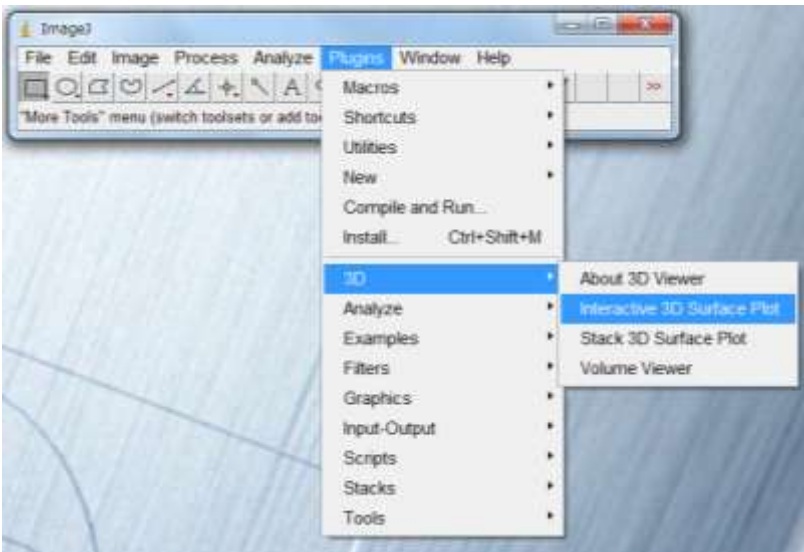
ImageJ

File Edit Image Process Analyze Plugins Window Help

A

>>

"More Tools" menu (switch toolsets or add to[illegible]

Macros
Shortcuts
Utilities
New
Compile and Run...
Install... Ctrl+Shift+M
3D
Analyze
Examples
Filters
Graphics
Input-Output
Scripts
Stacks
Tools

About 3D Viewer
Interactive 3D Surface Plot
Stack 3D Surface Plot
Volume Viewer